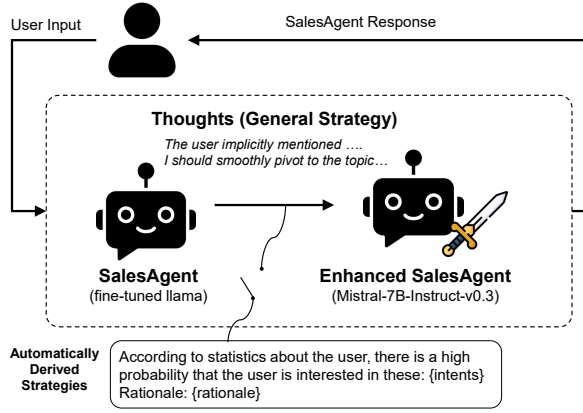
User Input

SalesAgent Response

Thoughts (General Strategy)

The user implicitly mentioned ….
I should smoothly pivot to the topic…

SalesAgent
(fine-tuned llama)

Enhanced SalesAgent
(Mistral-7B-Instruct-v0.3)

Automatically Derived Strategies

According to statistics about the user, there is a high probability that the user is interested in these: {intents}
Rationale: {rationale}